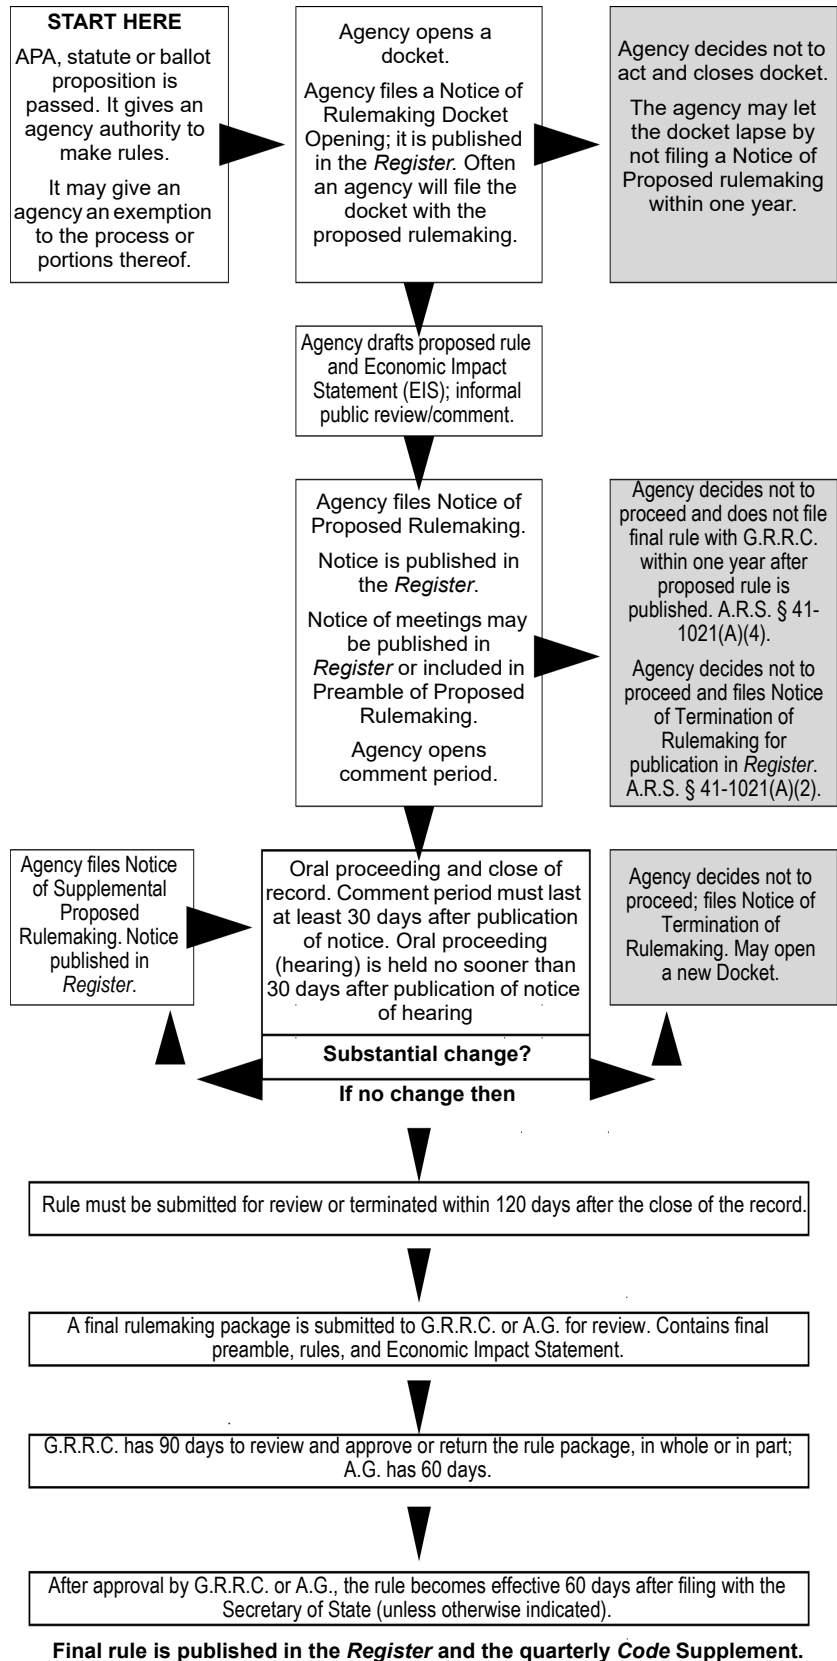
START HERE

APA, statute or ballot proposition is passed. It gives an agency authority to make rules.

It may give an agency an exemption to the process or portions thereof.

Agency opens a docket.

Agency files a Notice of Rulemaking Docket Opening; it is published in the *Register*. Often an agency will file the docket with the proposed rulemaking.

Agency decides not to act and closes docket.

The agency may let the docket lapse by not filing a Notice of Proposed rulemaking within one year.

Agency drafts proposed rule and Economic Impact Statement (EIS); informal public review/comment.

Agency files Notice of Proposed Rulemaking.

Notice is published in the *Register*.

Notice of meetings may be published in *Register* or included in Preamble of Proposed Rulemaking.

Agency opens comment period.

Agency decides not to proceed and does not file final rule with G.R.R.C. within one year after proposed rule is published. A.R.S. § 41-1021(A)(4).

Agency decides not to proceed and files Notice of Termination of Rulemaking for publication in *Register*. A.R.S. § 41-1021(A)(2).

Agency files Notice of Supplemental Proposed Rulemaking. Notice published in *Register*.

Oral proceeding and close of record. Comment period must last at least 30 days after publication of notice. Oral proceeding (hearing) is held no sooner than 30 days after publication of notice of hearing

Agency decides not to proceed; files Notice of Termination of Rulemaking. May open a new Docket.

Substantial change?

If no change then

Rule must be submitted for review or terminated within 120 days after the close of the record.

A final rulemaking package is submitted to G.R.R.C. or A.G. for review. Contains final preamble, rules, and Economic Impact Statement.

G.R.R.C. has 90 days to review and approve or return the rule package, in whole or in part; A.G. has 60 days.

After approval by G.R.R.C. or A.G., the rule becomes effective 60 days after filing with the Secretary of State (unless otherwise indicated).

Final rule is published in the *Register* and the quarterly *Code* Supplement.